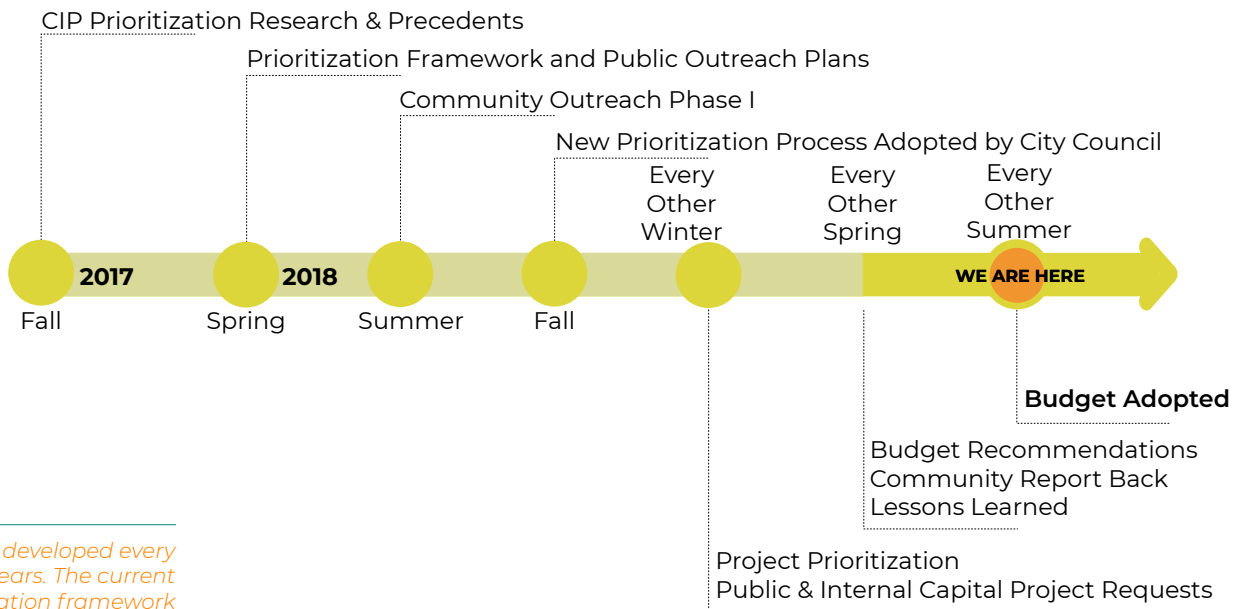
CIP Prioritization Research & Precedents

Prioritization Framework and Public Outreach Plans

Community Outreach Phase I

New Prioritization Process Adopted by City Council

Every Other Winter

Every Other Spring

Every Other Summer

2017

2018

WE ARE HERE

Fall

Spring

Summer

Fall

Budget Adopted

Budget Recommendations
Community Report Back
Lessons Learned

Project Prioritization
Public & Internal Capital Project Requests

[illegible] developed every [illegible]ears. The current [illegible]ation framework